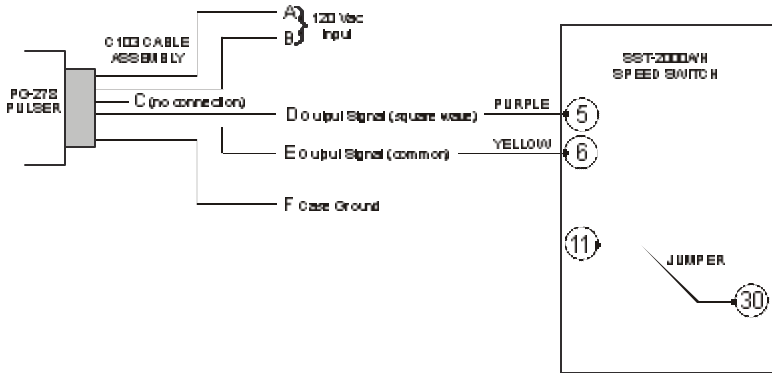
A
B
120 Vac Input

C103 CABLE ASSEMBLY

PG-27S PULSER

C (no connection)

D output Signal (square wave)

PURPLE

5

E output Signal (common)

YELLOW

6

F Case Ground

SST-2000A/H SPEED SWITCH

11

JUMPER

30